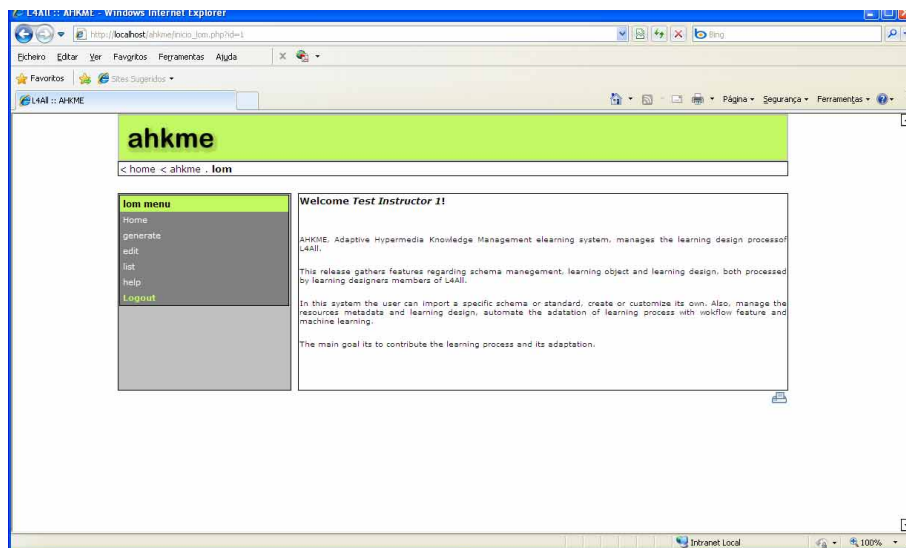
L4All :: AHKME - Windows Internet Explorer

http://localhost/ahkme/inicio_lom.php?id=1

Bing

Ficheiro Editar Ver Favoritos Ferramentas Ajuda

Favoritos Sites Sugeridos

L4All :: AHKME

Página Segurança Ferramentas

ahkme

< home < ahkme . lom

lom menu
Home
generate
edit
list
help
Logout

Welcome *Test Instructor 1*!

AHKME, Adaptive Hypermedia Knowledge Management elearning system, manages the learning design processof L4All.

This release gathers features regarding schema manegement, learning object and learning design, both processed by learning designers members of L4All.

In this system the user can import a specific schema or standard, create or customize its own. Also, manage the resources metadata and learning design, automate the adatation of learning process with wokflow feature and machine learning.

The main goal its to contribute the learning process and its adaptation.

Intranet Local

100%